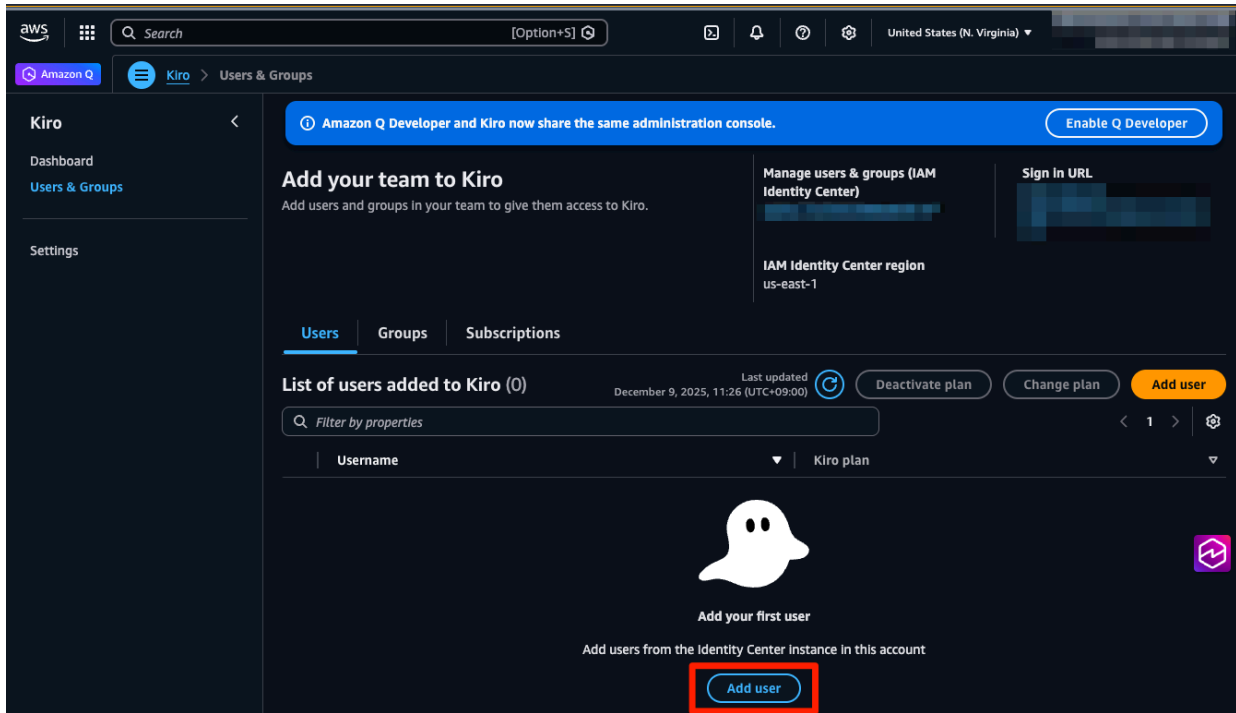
aws

Search [Option+S]

United States (N. Virginia) ▼

Amazon Q

Kiro > Users & Groups

Kiro

Dashboard

Users & Groups

Settings

Amazon Q Developer and Kiro now share the same administration console.

Enable Q Developer

Add your team to Kiro

Add users and groups in your team to give them access to Kiro.

Manage users & groups (IAM Identity Center)

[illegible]

Sign in URL

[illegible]

IAM Identity Center region

us-east-1

Users Groups Subscriptions

List of users added to Kiro (0)

Last updated
December 9, 2025, 11:26 (UTC+09:00)

Deactivate plan

Change plan

Add user

Filter by properties

1

Username

Kiro plan

Add your first user

Add users from the Identity Center instance in this account

Add user